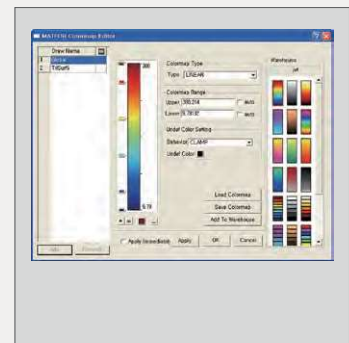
MATFOR Colormap Editor

Draw Name
1 Mesh
2 TriSurfc

300

5.78

Colormap Type
Type LINEAR

Colormap Range
Upper 300.214 auto
Lower 5.78187 auto

Undef Color Setting
Behavior CLAMP
Undef Color

Load Colormap
Save Colormap
Add To Warehouse

Warehouse
jet

Apply Immediately Apply OK Cancel